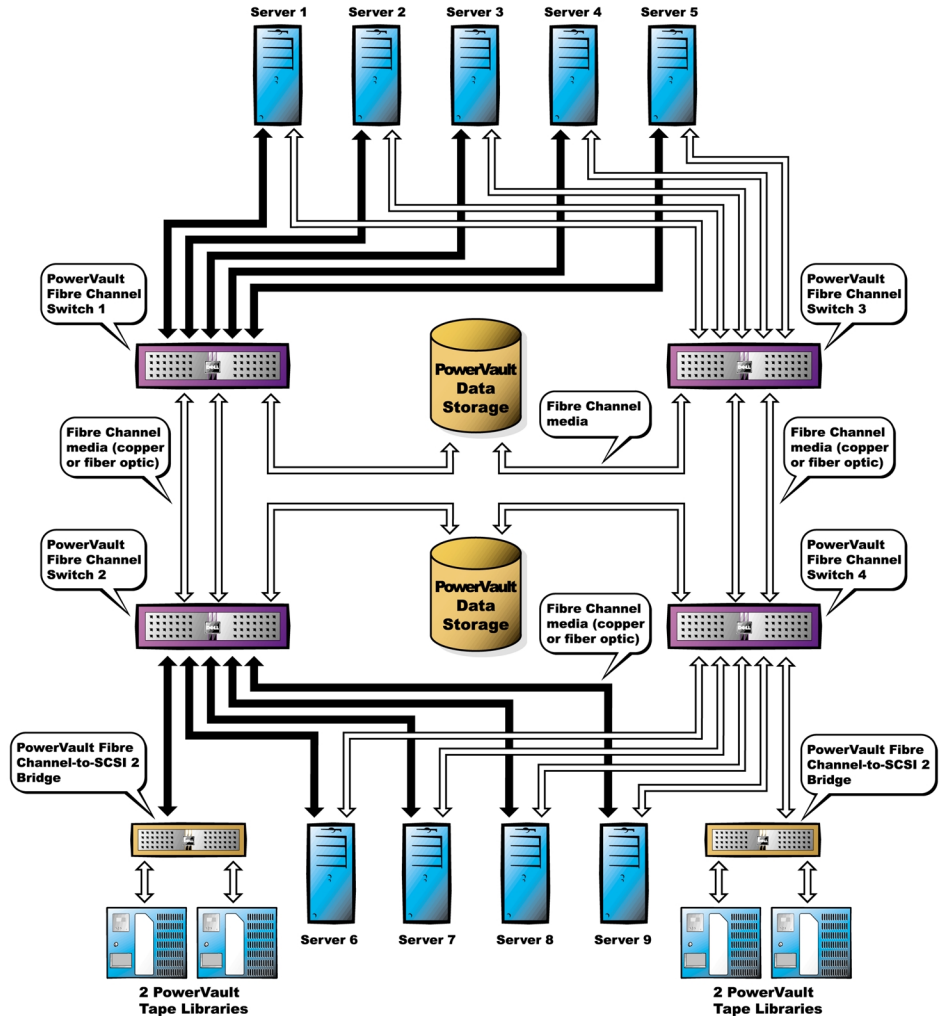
Server 1
Server 2
Server 3
Server 4
Server 5

PowerVault Fibre Channel Switch 1

PowerVault Fibre Channel Switch 3

PowerVault Data Storage

Fibre Channel media

Fibre Channel media (copper or fiber optic)

Fibre Channel media (copper or fiber optic)

PowerVault Fibre Channel Switch 2

PowerVault Data Storage

PowerVault Fibre Channel Switch 4

Fibre Channel media (copper or fiber optic)

PowerVault Fibre Channel-to-SCSI 2 Bridge

PowerVault Fibre Channel-to-SCSI 2 Bridge

Server 6
Server 7
Server 8
Server 9

2 PowerVault Tape Libraries

2 PowerVault Tape Libraries